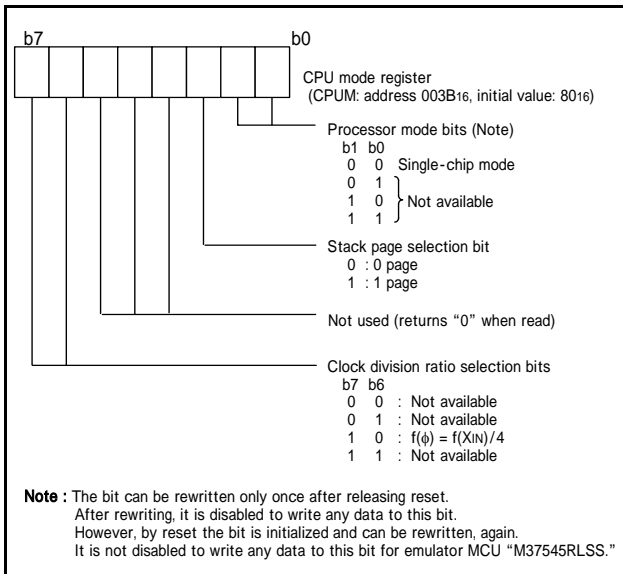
b7 b0

CPU mode register
(CPUM: address 003B$_{16}$, initial value: 80$_{16}$)

Processor mode bits (Note)
b1 b0
0 0 Single-chip mode
0 1
1 0 Not available
1 1

Stack page selection bit
0 : 0 page
1 : 1 page

Not used (returns "0" when read)

Clock division ratio selection bits
b7 b6
0 0 : Not available
0 1 : Not available
1 0 : f($\phi$) = f(X$_{IN}$)/4
1 1 : Not available

Note : The bit can be rewritten only once after releasing reset.
After rewriting, it is disabled to write any data to this bit.
However, by reset the bit is initialized and can be rewritten, again.
It is not disabled to write any data to this bit for emulator MCU "M37545RLSS."